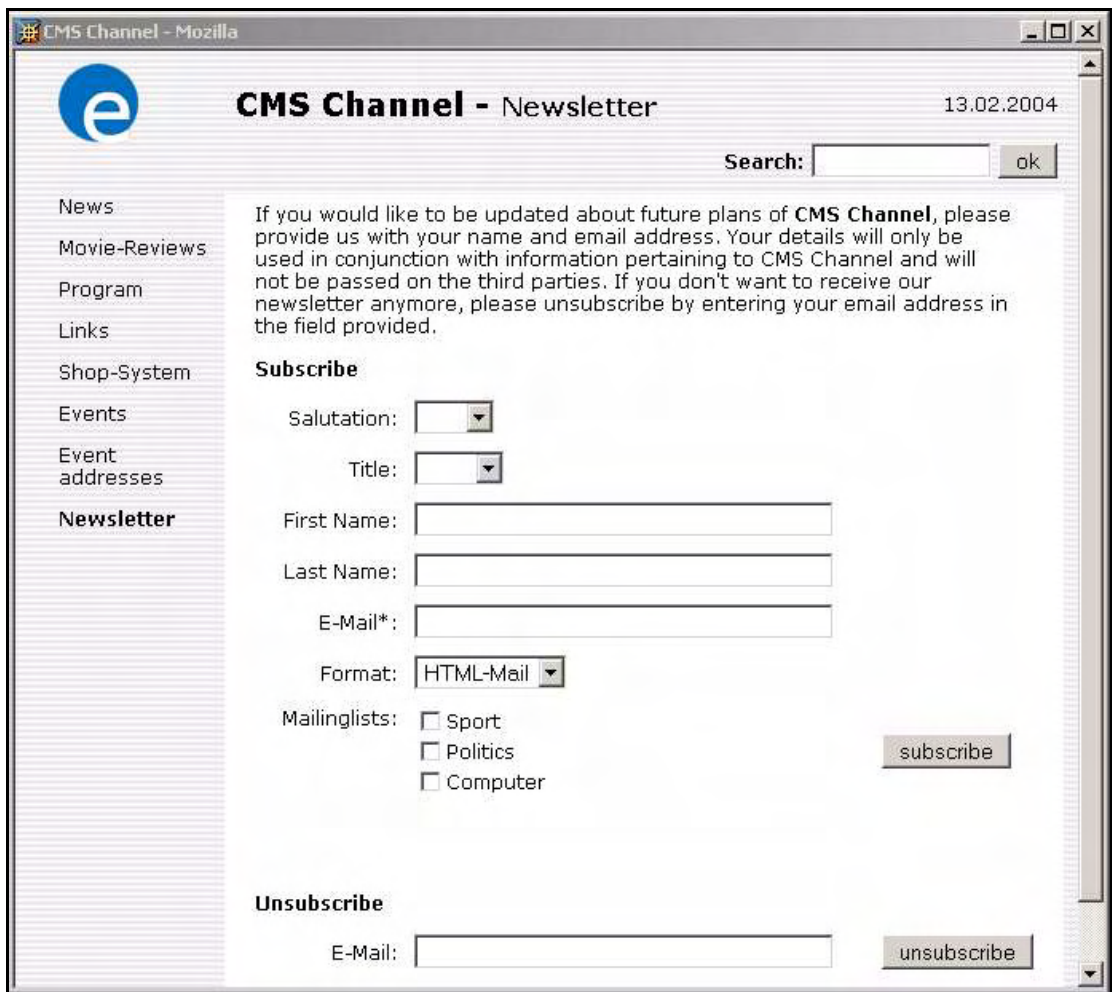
CMS Channel - Mozilla

e

CMS Channel - Newsletter

13.02.2004

Search: ok

News

Movie-Reviews

Program

Links

Shop-System

Events

Event addresses

Newsletter

If you would like to be updated about future plans of CMS Channel, please provide us with your name and email address. Your details will only be used in conjunction with information pertaining to CMS Channel and will not be passed on the third parties. If you don't want to receive our newsletter anymore, please unsubscribe by entering your email address in the field provided.

Subscribe

Salutation:

Title:

First Name:

Last Name:

E-Mail*:

Format: HTML-Mail

Mailinglists: Sport Politics Computer

subscribe

Unsubscribe

E-Mail:

unsubscribe